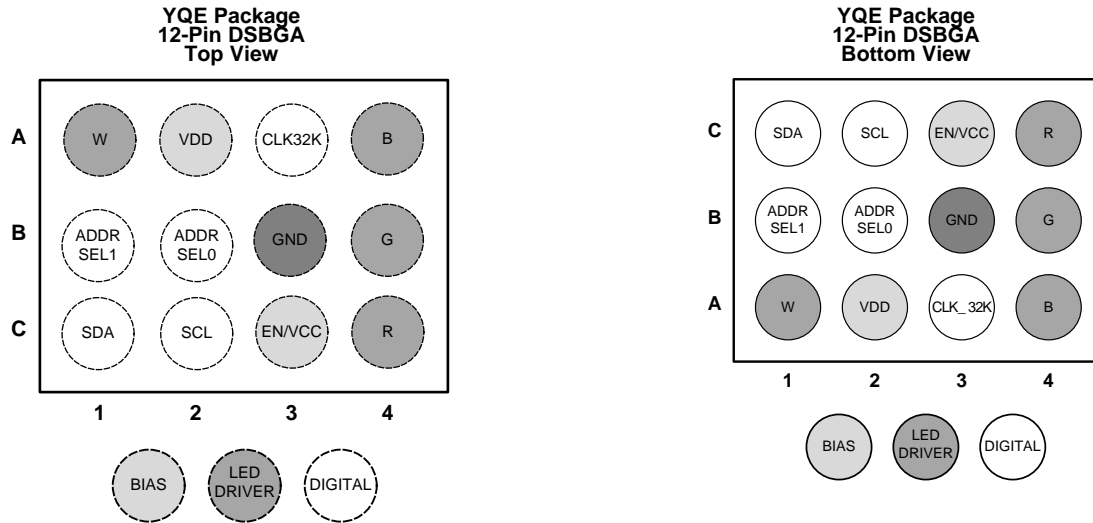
YQE Package
12-Pin DSBGA
Top View

| | | | | |
|---|---|---|---|---|
| A | W | VDD | CLK32K | B |
| B | ADDR SEL1 | ADDR SEL0 | GND | G |
| C | SDA | SCL | EN/VCC | R |
| | 1 | 2 | 3 | 4 |

BIAS LED DRIVER DIGITAL

YQE Package
12-Pin DSBGA
Bottom View

| | | | | |
|---|---|---|---|---|
| C | SDA | SCL | EN/VCC | R |
| B | ADDR SEL1 | ADDR SEL0 | GND | G |
| A | W | VDD | CLK_32K | B |
| | 1 | 2 | 3 | 4 |

BIAS LED DRIVER DIGITAL